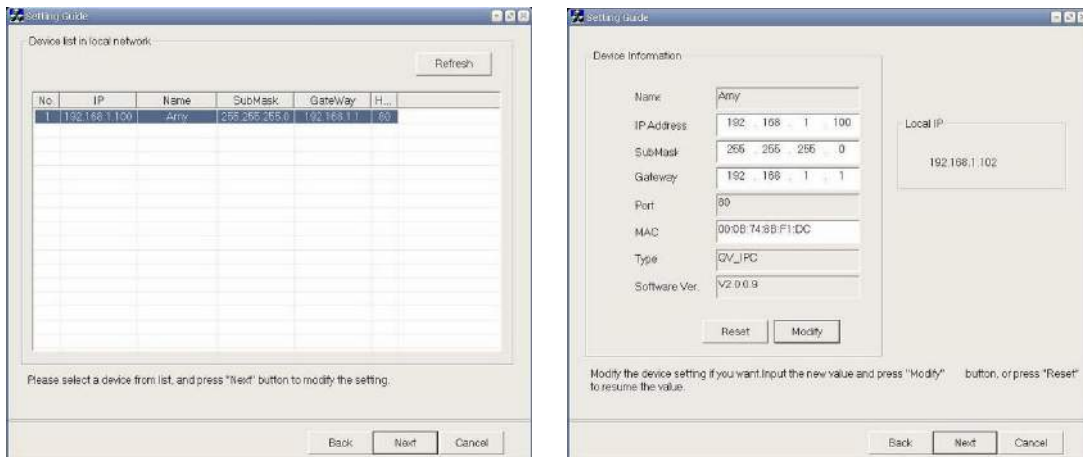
Setting Guide

Device list in local network

Refresh

| No. | IP | Name | SubMask | GateWay | H... |
|---|---|---|---|---|---|
| 1 | 192.168.1.100 | Amy | 255.255.255.0 | 192.168.1.1 | 80 |

Please select a device from list, and press "Next" button to modify the setting.

Back Next Cancel

Setting Guide

Device Information

Name Amy

IP Address 192 . 168 . 1 . 100

SubMask 255 . 255 . 255 . 0

Gateway 192 . 168 . 1 . 1

Port 80

MAC 00:0B:74:8B:F1:DC

Type GV_IPC

Software Ver. V2.0.0.9

Reset Modify

Local IP

192.168.1.102

Modify the device setting if you want.Input the new value and press "Modify" button, or press "Reset" to resume the value.

Back Next Cancel